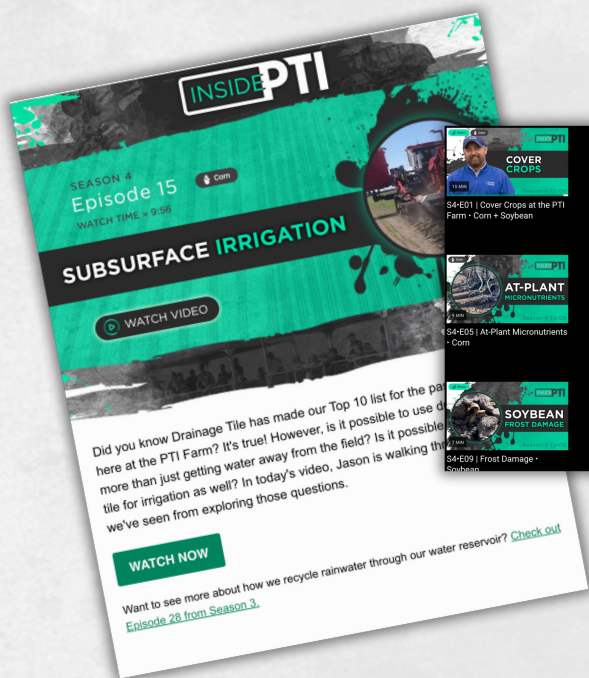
INSIDE PTI

SEASON 4
Episode 15
Corn
WATCH TIME » 9:56

SUBSURFACE IRRIGATION

WATCH VIDEO

Did you know Drainage Tile has made our Top 10 list for the pa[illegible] here at the PTI Farm? It's true! However, is it possible to use d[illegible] more than just getting water away from the field? Is it possible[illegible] tile for irrigation as well? In today's video, Jason is walking thr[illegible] we've seen from exploring those questions.

WATCH NOW

Want to see more about how we recycle rainwater through our water reservoir? Check out Episode 28 from Season 3.

COVER CROPS
15 MIN
S4•E01 | Cover Crops at the PTI Farm • Corn + Soybean

AT-PLANT MICRONUTRIENTS
9 MIN
S4•E05 | At-Plant Micronutrients • Corn

SOYBEAN FROST DAMAGE
7 MIN
S4•E09 | Frost Damage • Soybean